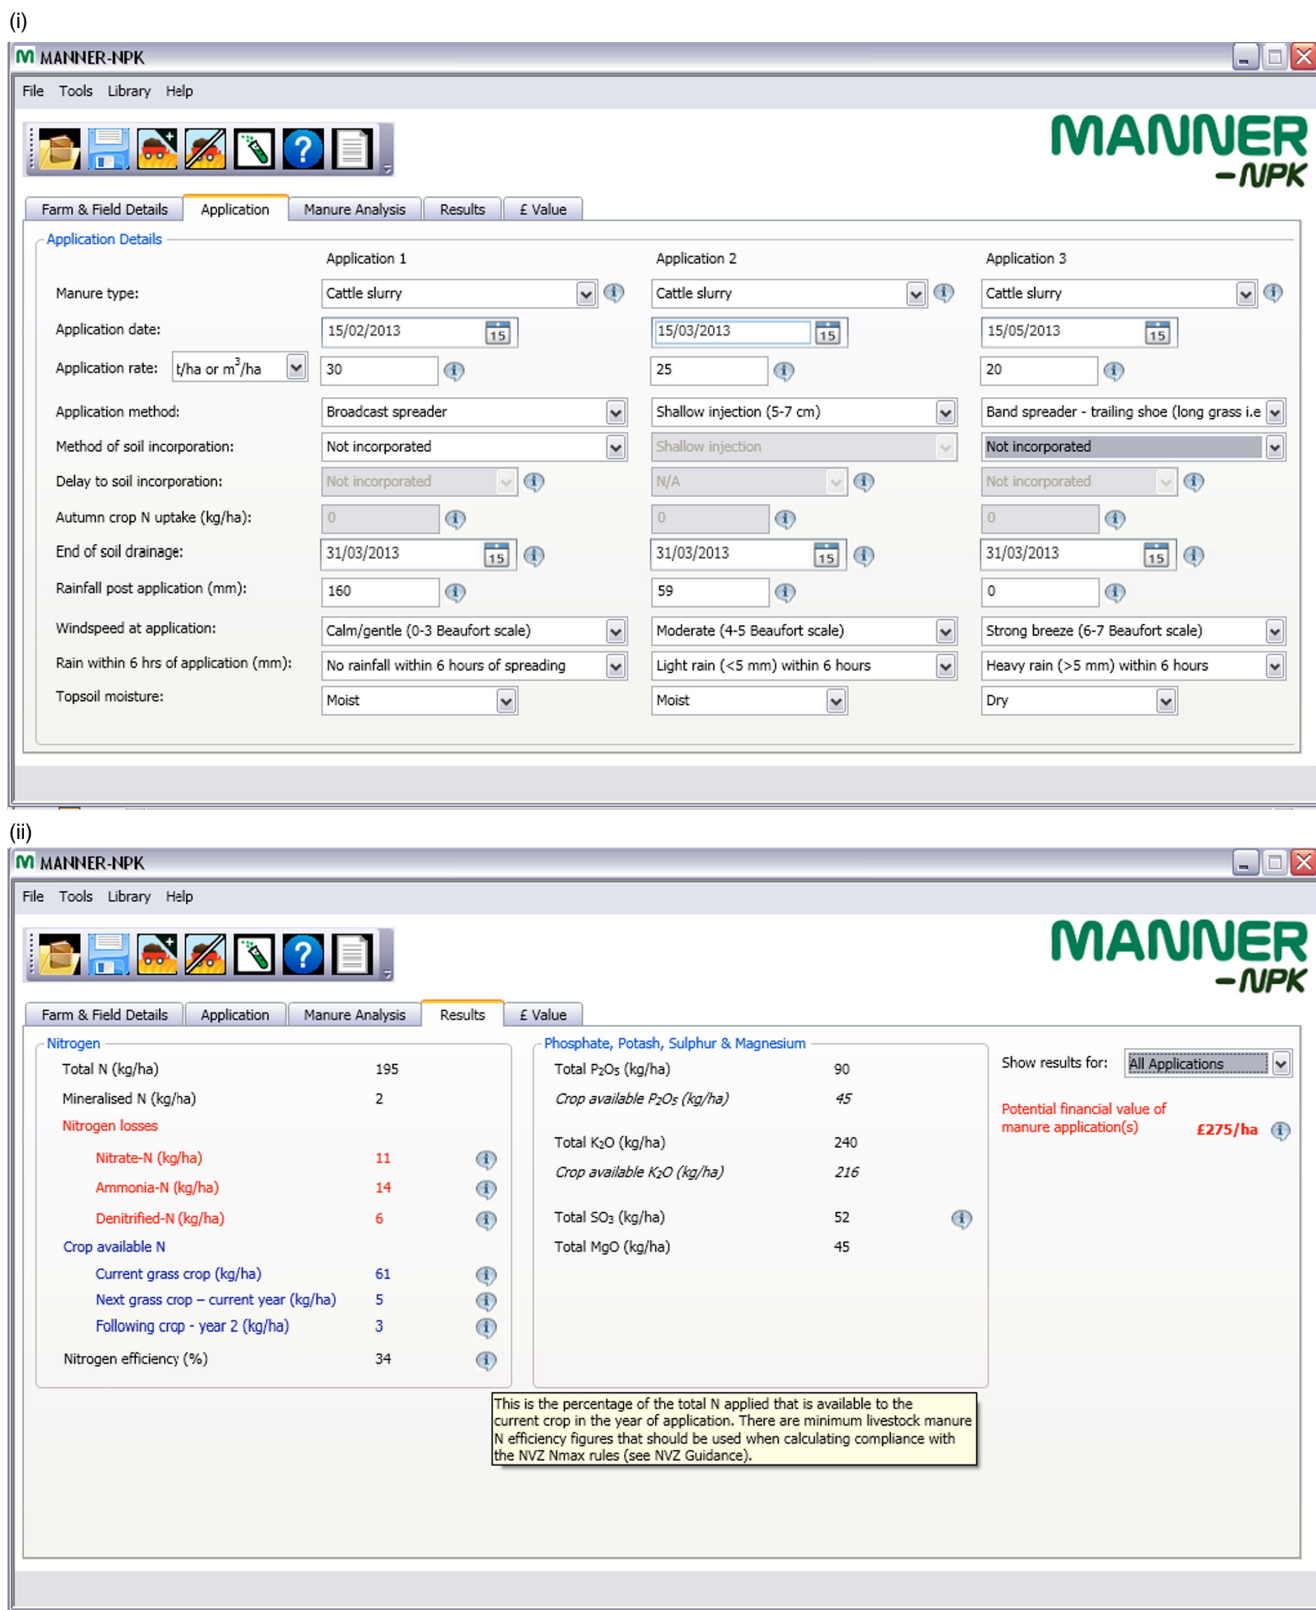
(i)

MANNER-NPK

File Tools Library Help

MANNER -NPK

Farm & Field Details | Application | Manure Analysis | Results | £ Value

Application Details

| | Application 1 | Application 2 | Application 3 |
|---|---|---|---|
| Manure type: | Cattle slurry | Cattle slurry | Cattle slurry |
| Application date: | 15/02/2013 | 15/03/2013 | 15/05/2013 |
| Application rate: t/ha or $m^3$/ha | 30 | 25 | 20 |
| Application method: | Broadcast spreader | Shallow injection (5-7 cm) | Band spreader - trailing shoe (long grass i.e |
| Method of soil incorporation: | Not incorporated | Shallow injection | Not incorporated |
| Delay to soil incorporation: | Not incorporated | N/A | Not incorporated |
| Autumn crop N uptake (kg/ha): | 0 | 0 | 0 |
| End of soil drainage: | 31/03/2013 | 31/03/2013 | 31/03/2013 |
| Rainfall post application (mm): | 160 | 59 | 0 |
| Windspeed at application: | Calm/gentle (0-3 Beaufort scale) | Moderate (4-5 Beaufort scale) | Strong breeze (6-7 Beaufort scale) |
| Rain within 6 hrs of application (mm): | No rainfall within 6 hours of spreading | Light rain (<5 mm) within 6 hours | Heavy rain (>5 mm) within 6 hours |
| Topsoil moisture: | Moist | Moist | Dry |

(ii)

MANNER-NPK

File Tools Library Help

MANNER -NPK

Farm & Field Details | Application | Manure Analysis | Results | £ Value

Nitrogen

Total N (kg/ha) 195
Mineralised N (kg/ha) 2
Nitrogen losses
Nitrate-N (kg/ha) 11
Ammonia-N (kg/ha) 14
Denitrified-N (kg/ha) 6
Crop available N
Current grass crop (kg/ha) 61
Next grass crop – current year (kg/ha) 5
Following crop - year 2 (kg/ha) 3
Nitrogen efficiency (%) 34

Phosphate, Potash, Sulphur & Magnesium

Total $P_2O_5$ (kg/ha) 90
Crop available $P_2O_5$ (kg/ha) 45
Total $K_2O$ (kg/ha) 240
Crop available $K_2O$ (kg/ha) 216
Total $SO_3$ (kg/ha) 52
Total MgO (kg/ha) 45

Show results for: All Applications

Potential financial value of manure application(s) £275/ha

This is the percentage of the total N applied that is available to the current crop in the year of application. There are minimum livestock manure N efficiency figures that should be used when calculating compliance with the NVZ Nmax rules (see NVZ Guidance).